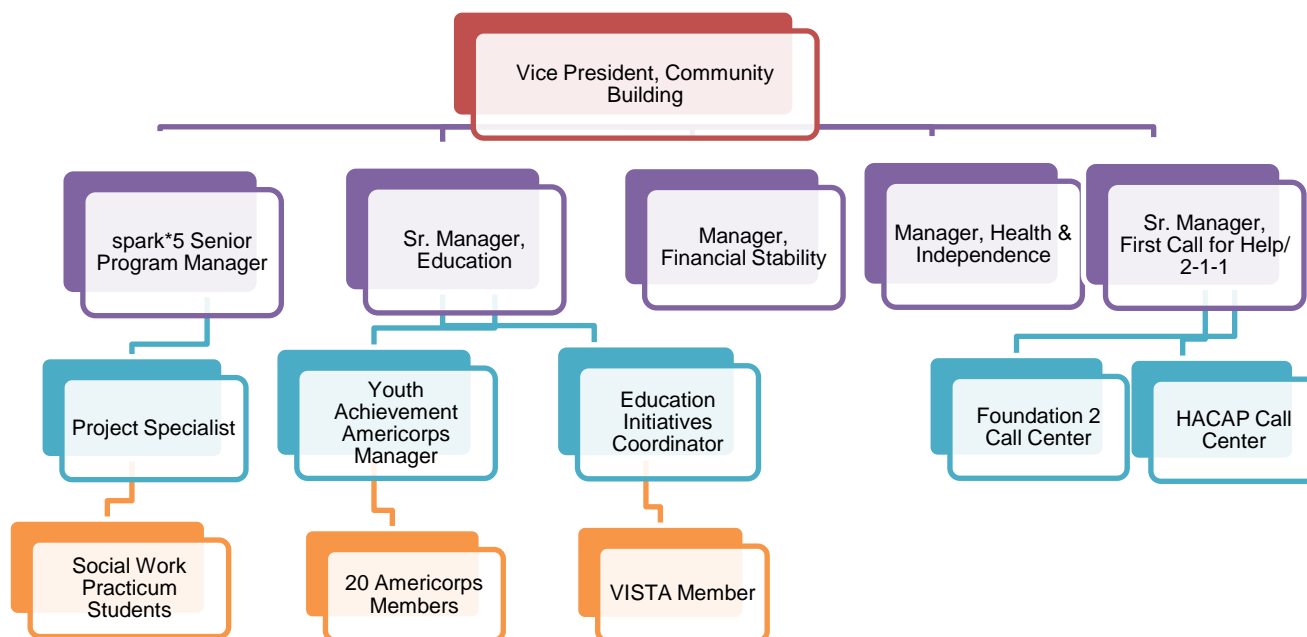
Vice President, Community Building

spark*5 Senior Program Manager

Sr. Manager, Education

Manager, Financial Stability

Manager, Health & Independence

Sr. Manager, First Call for Help/ 2-1-1

Project Specialist

Youth Achievement Americorps Manager

Education Initiatives Coordinator

Foundation 2 Call Center

HACAP Call Center

Social Work Practicum Students

20 Americorps Members

VISTA Member